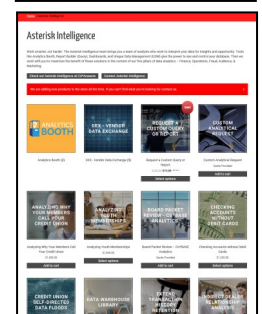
Asterisk Intelligence

Analytics Booth (1)
SEX - Vendor Data Exchange (S)
Request a Custom Query or Report
Custom Analytical Request

Select options
Select options
Add to cart

ANALYTICS BOOTH
SEX - VENDOR DATA EXCHANGE
REQUEST A CUSTOM QUERY OR REPORT
CUSTOM ANALYTICAL REQUEST

ANALYZING WHY YOUR MEMBERS CALL YOUR CREDIT UNION
ANALYZING YOUTH MEMBERSHIP
BOARD PACKET REVIEW - CU TRADE ANALYTICS
CHECKING ACCOUNTS WITHOUT DEBIT CARDS

Analyzing Why Your Members Call Your Credit Union
Analyzing Youth Memberships
Board Packet Review - CUTrade Analytics
Checking Accounts without Debit Cards

Add to cart
Add to cart
Quote Provided
Add to cart

CREDIT UNION SELF-DIRECTED DATA FLOODS
DATA WAREHOUSE LIBRARY
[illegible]
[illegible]